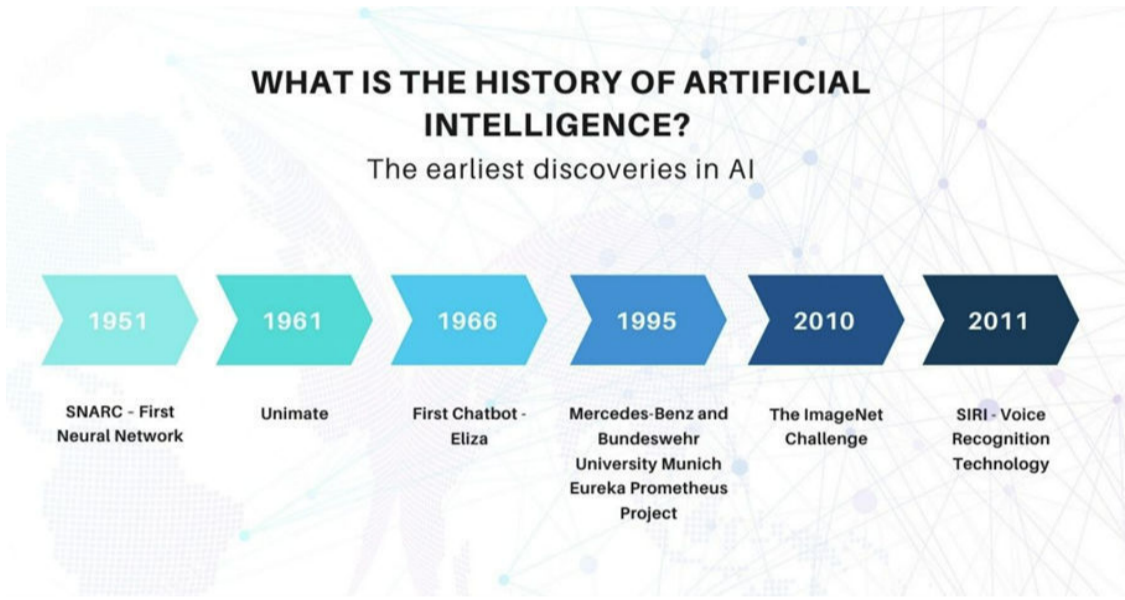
WHAT IS THE HISTORY OF ARTIFICIAL INTELLIGENCE?

The earliest discoveries in AI

1951

SNARC - First Neural Network

1961

Unimate

1966

First Chatbot - Eliza

1995

Mercedes-Benz and Bundeswehr University Munich Eureka Prometheus Project

2010

The ImageNet Challenge

2011

SIRI - Voice Recognition Technology